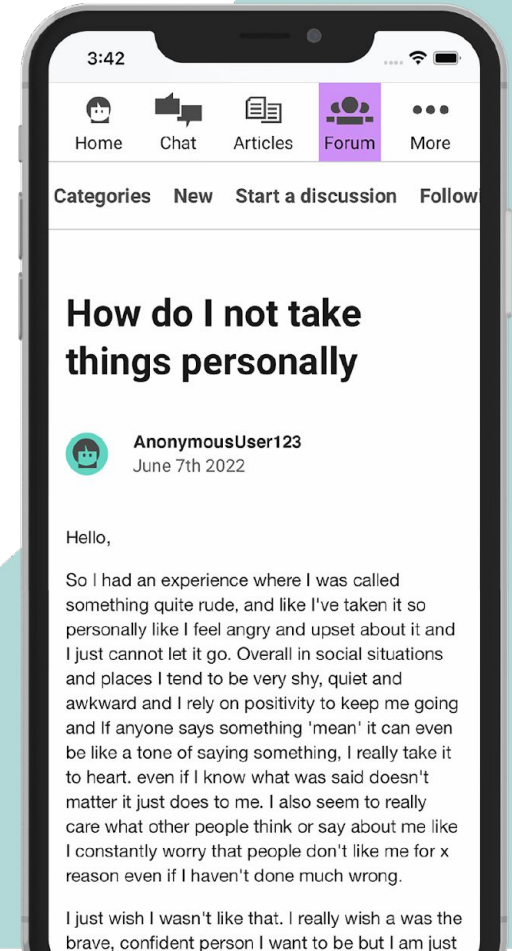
3:42

Home Chat Articles Forum More

Categories New Start a discussion Followi

How do I not take things personally

AnonymousUser123
June 7th 2022

Hello,

So I had an experience where I was called something quite rude, and like I've taken it so personally like I feel angry and upset about it and I just cannot let it go. Overall in social situations and places I tend to be very shy, quiet and awkward and I rely on positivity to keep me going and If anyone says something 'mean' it can even be like a tone of saying something, I really take it to heart. even if I know what was said doesn't matter it just does to me. I also seem to really care what other people think or say about me like I constantly worry that people don't like me for x reason even if I haven't done much wrong.

I just wish I wasn't like that. I really wish a was the brave, confident person I want to be but I am just